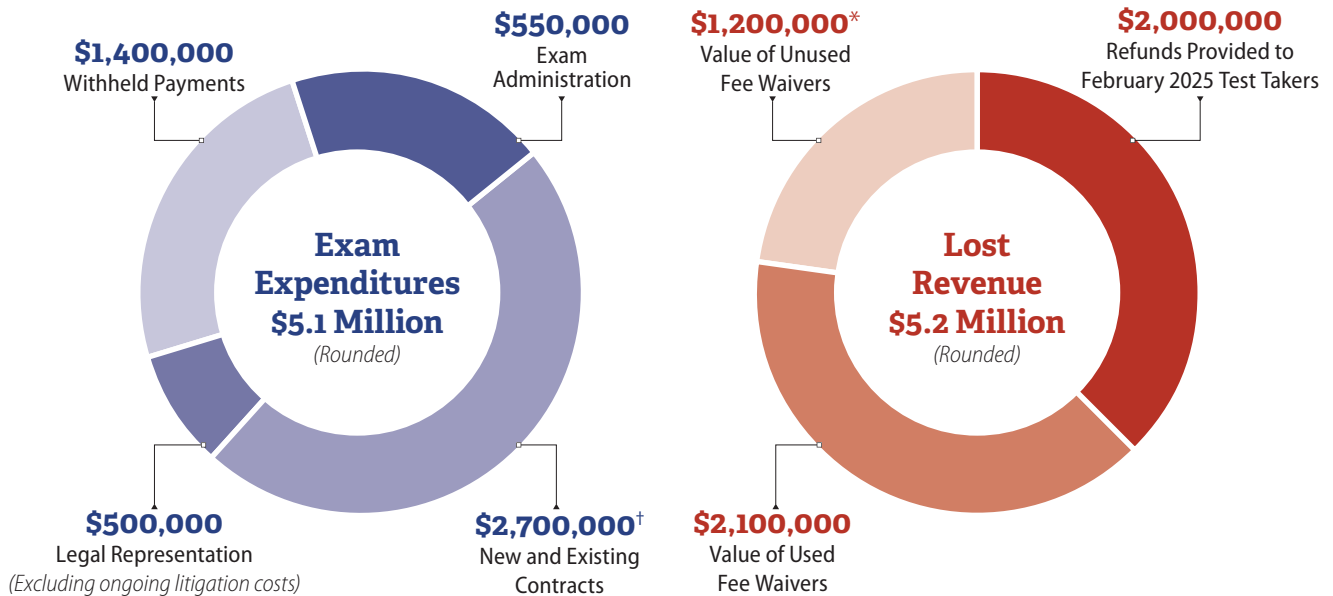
$1,400,000
Withheld Payments

$550,000
Exam Administration

Exam Expenditures
$5.1 Million
(Rounded)

$500,000
Legal Representation
(Excluding ongoing litigation costs)

$2,700,000†
New and Existing Contracts

$1,200,000*
Value of Unused Fee Waivers

$2,000,000
Refunds Provided to February 2025 Test Takers

Lost Revenue
$5.2 Million
(Rounded)

$2,100,000
Value of Used Fee Waivers